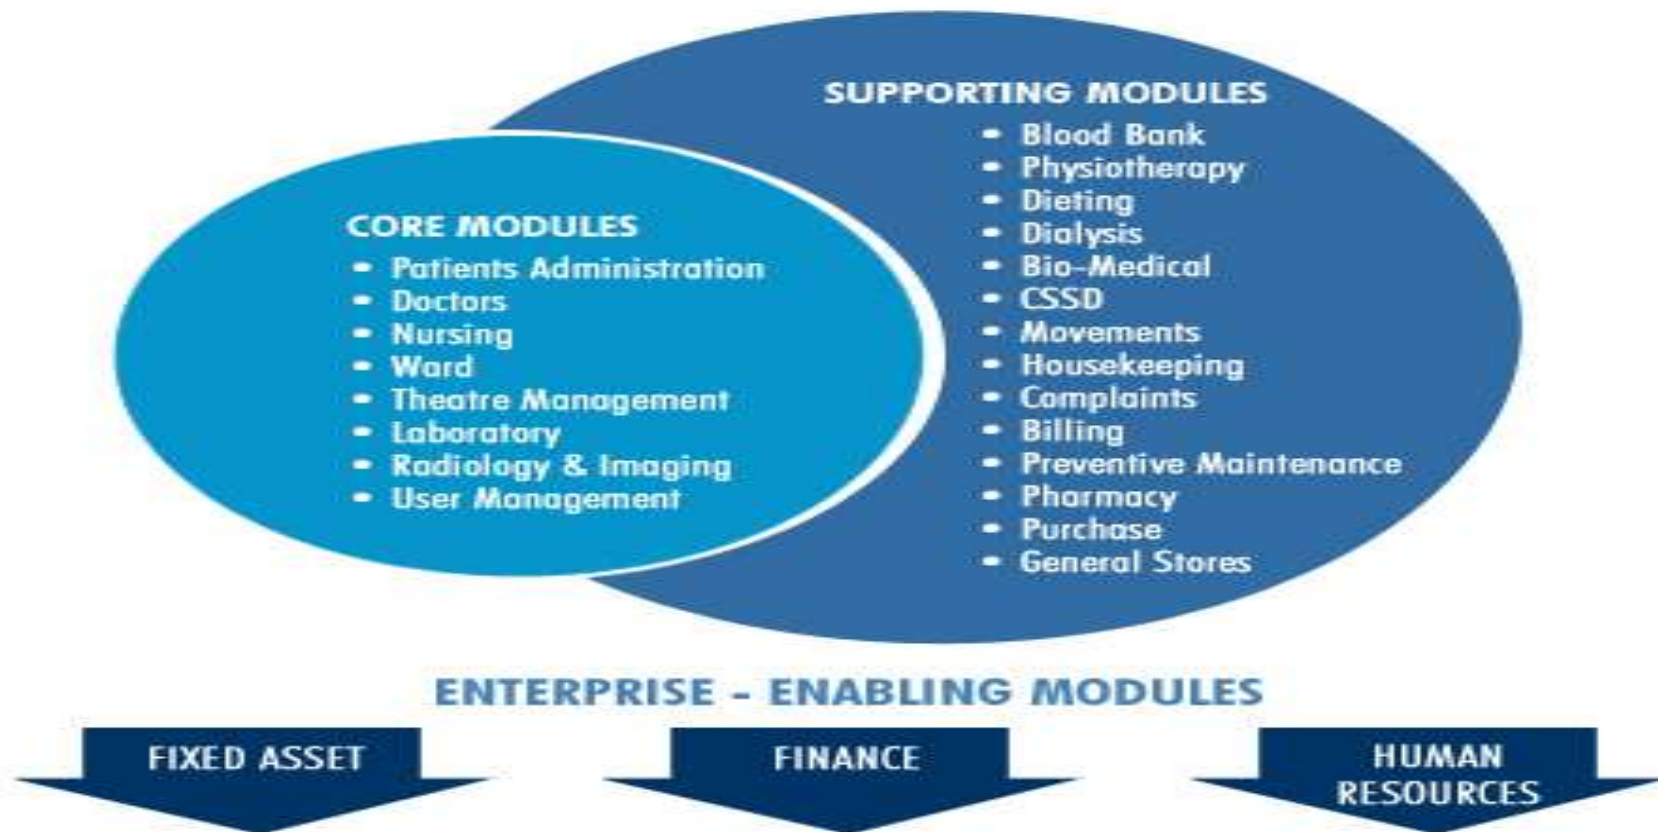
SUPPORTING MODULES
- Blood Bank
- Physiotherapy
- Dieting
- Dialysis
- Bio-Medical
- CSSD
- Movements
- Housekeeping
- Complaints
- Billing
- Preventive Maintenance
- Pharmacy
- Purchase
- General Stores

CORE MODULES
- Patients Administration
- Doctors
- Nursing
- Ward
- Theatre Management
- Laboratory
- Radiology & Imaging
- User Management

ENTERPRISE - ENABLING MODULES

FIXED ASSET

FINANCE

HUMAN RESOURCES